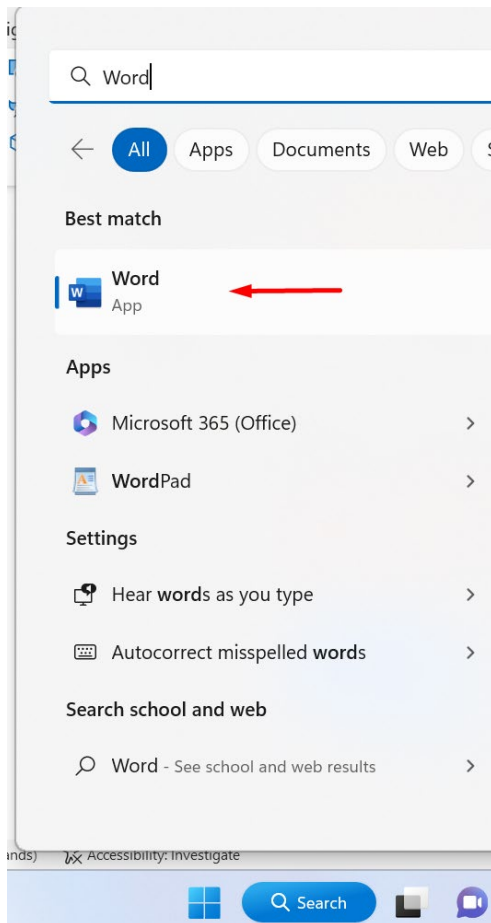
Word

All
Apps
Documents
Web

Best match

Word
App

Apps

Microsoft 365 (Office)

WordPad

Settings

Hear words as you type

Autocorrect misspelled words

Search school and web

Word - See school and web results

ands)
Accessibility: Investigate

Search